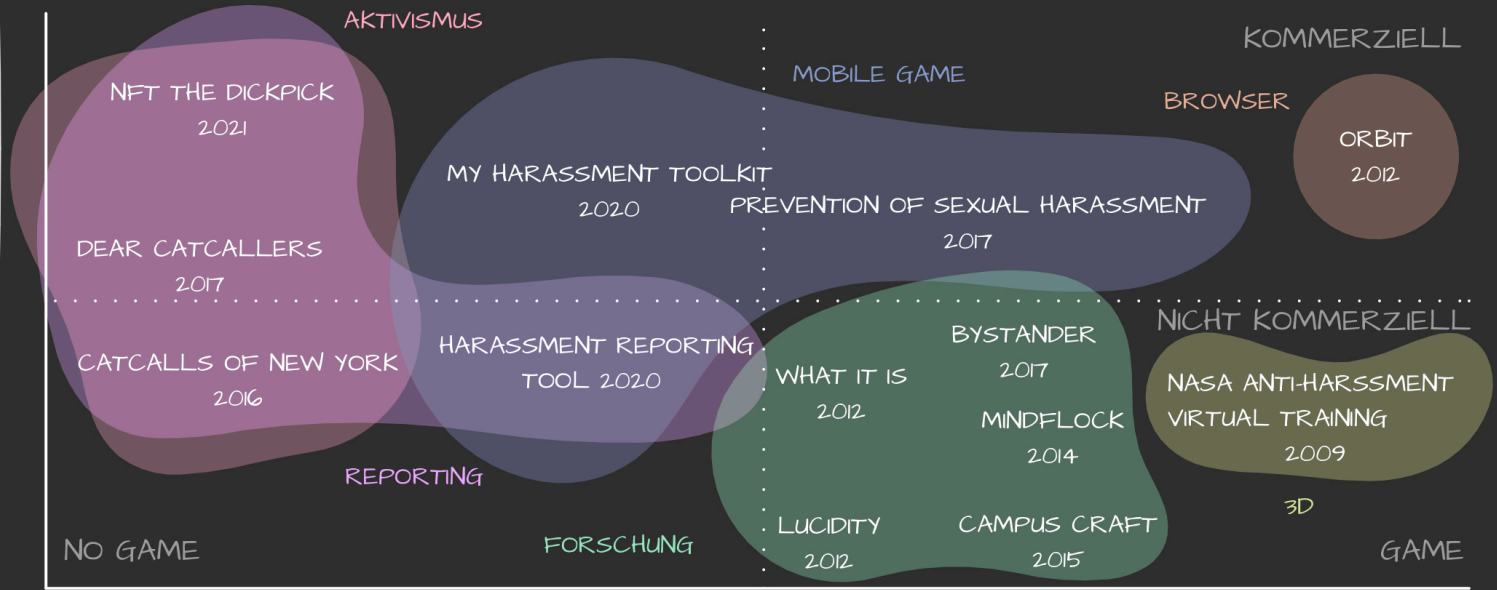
AKTIVISMUS

KOMMERZIELL

MOBILE GAME

BROWSER

NFT THE DICKPICK
2021

ORBIT
2012

MY HARASSMENT TOOLKIT
2020

PREVENTION OF SEXUAL HARASSMENT
2017

DEAR CATCALLERS
2017

NICHT KOMMERZIELL

BYSTANDER
2017

HARASSMENT REPORTING TOOL 2020

CATCALLS OF NEW YORK
2016

WHAT IT IS
2012

NASA ANTI-HARSSMENT VIRTUAL TRAINING
2009

MINDFLOCK
2014

REPORTING

3D

LUCIDITY
2012

CAMPUS CRAFT
2015

NO GAME

FORSCHUNG

GAME